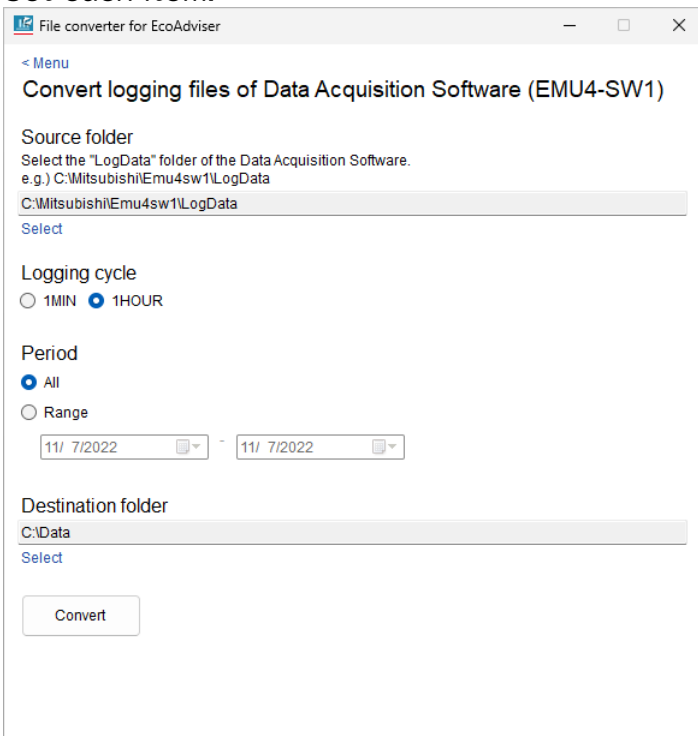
File converter for EcoAdviser

< Menu

Convert logging files of Data Acquisition Software (EMU4-SW1)

Source folder

Select the "LogData" folder of the Data Acquisition Software.
e.g.) C:\Mitsubishi\Emu4sw1\LogData

C:\Mitsubishi\Emu4sw1\LogData

Select

Logging cycle

1MIN 1HOUR

Period

All

Range

11/ 7/2022 - 11/ 7/2022

Destination folder

C:\Data

Select

Convert